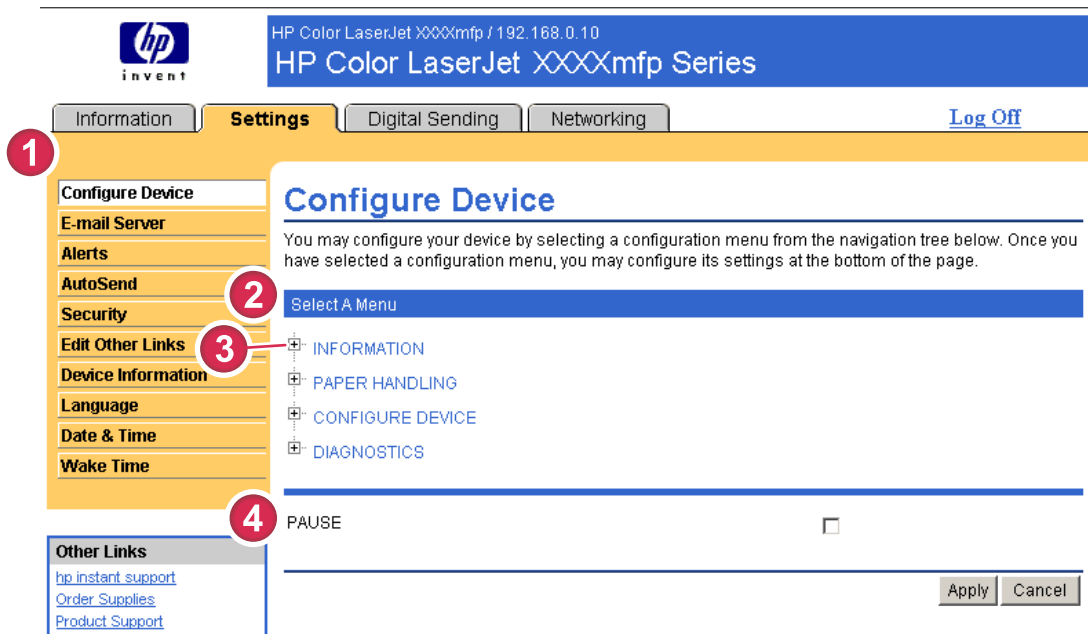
hp
invent

HP Color LaserJet XXXXmfp / 192.168.0.10
HP Color LaserJet XXXXmfp Series

Information
Settings
Digital Sending
Networking
Log Off

1

Configure Device
E-mail Server
Alerts
AutoSend
Security
Edit Other Links
Device Information
Language
Date & Time
Wake Time

Other Links
hp instant support
Order Supplies
Product Support

Configure Device

You may configure your device by selecting a configuration menu from the navigation tree below. Once you have selected a configuration menu, you may configure its settings at the bottom of the page.

2

Select A Menu

3

INFORMATION
PAPER HANDLING
CONFIGURE DEVICE
DIAGNOSTICS

4

PAUSE

Apply
Cancel